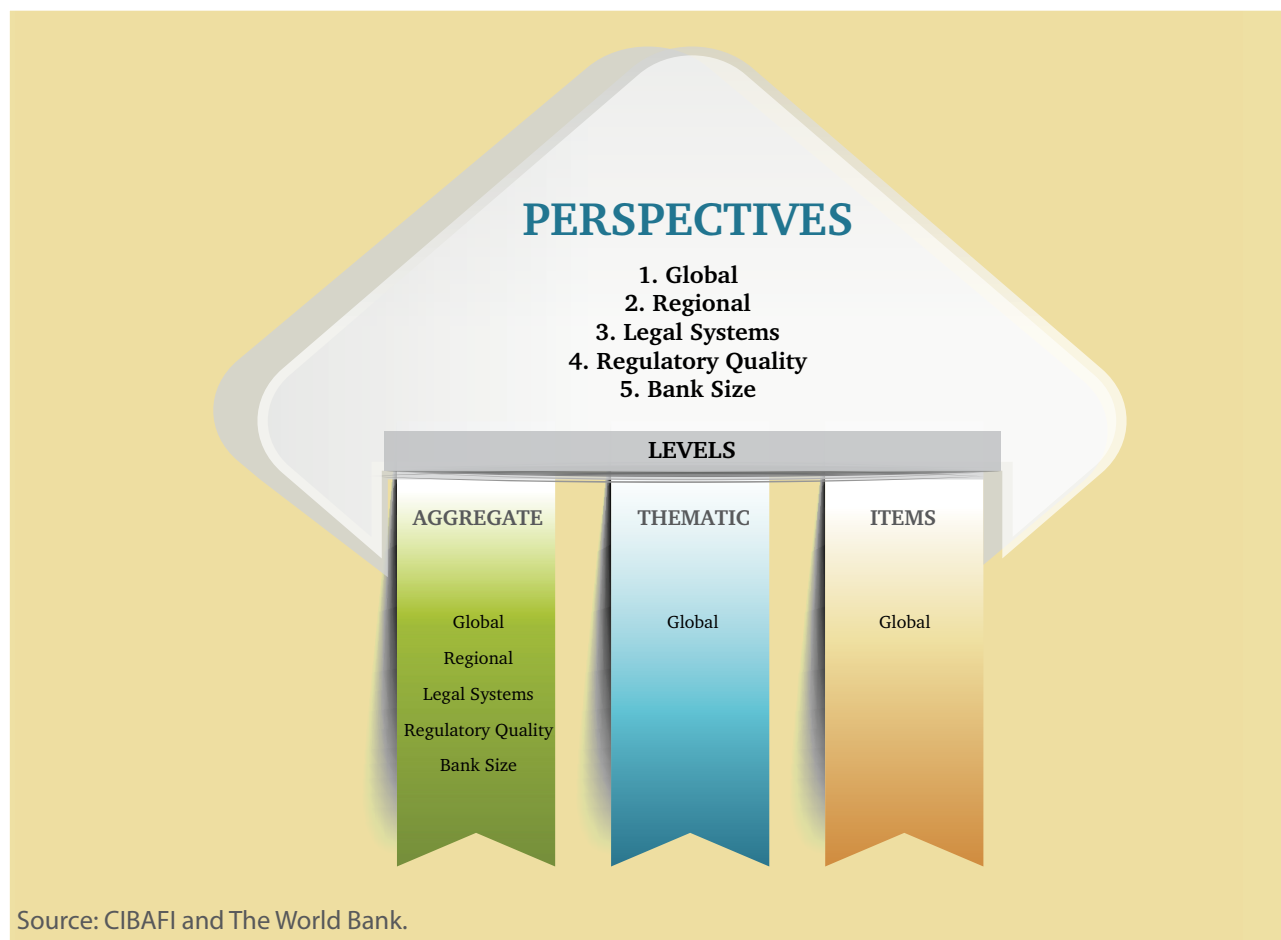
PERSPECTIVES

1. Global
2. Regional
3. Legal Systems
4. Regulatory Quality
5. Bank Size

LEVELS

AGGREGATE

Global
Regional
Legal Systems
Regulatory Quality
Bank Size

THEMATIC

Global

ITEMS

Global

Source: CIBAFI and The World Bank.